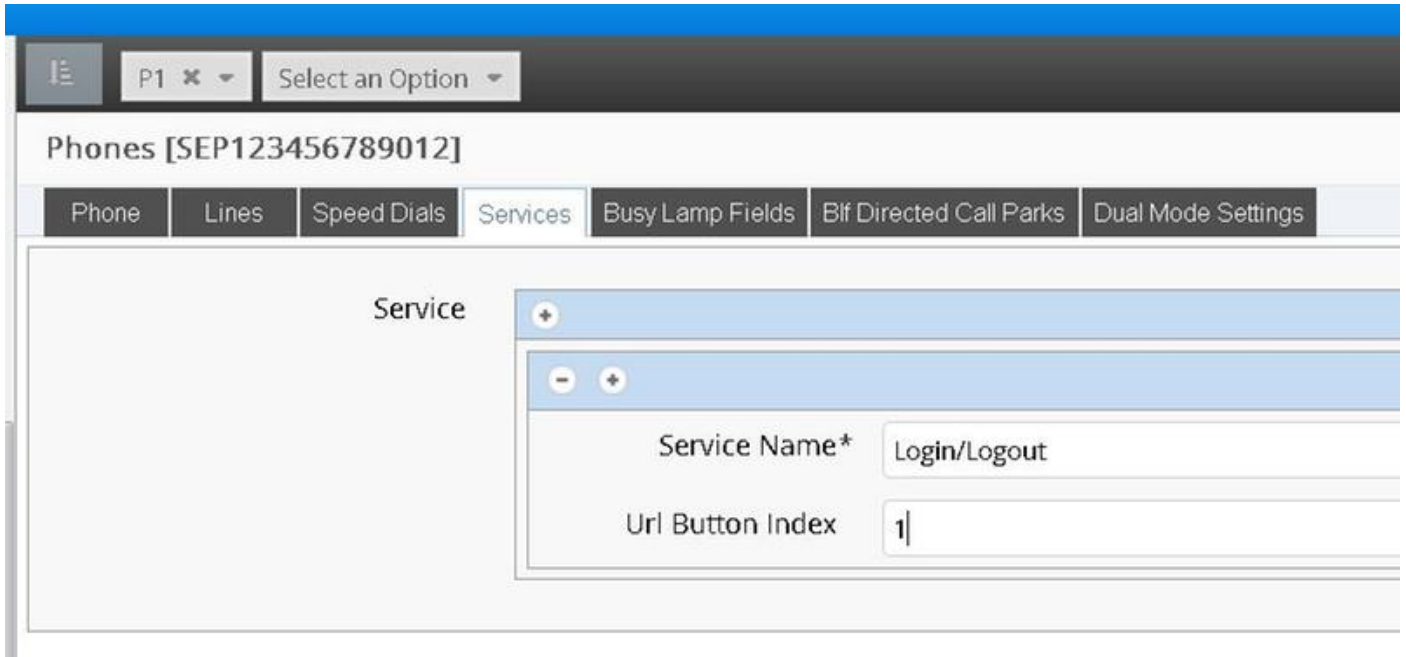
P1 ✖ ▾ Select an Option ▾

Phones [SEP123456789012]

Phone Lines Speed Dials Services Busy Lamp Fields Blf Directed Call Parks Dual Mode Settings

Service

Service Name* Login/Logout

Url Button Index 1